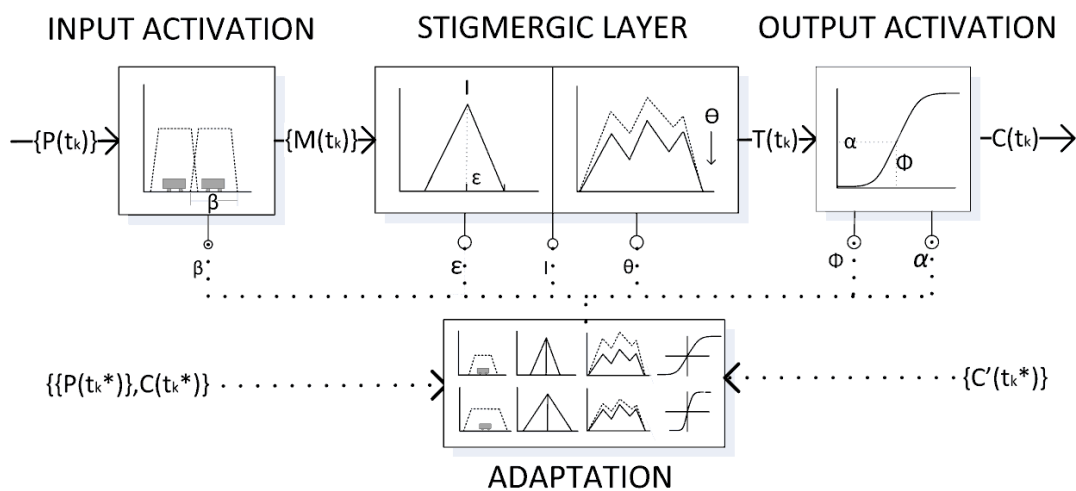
INPUT ACTIVATION

STIGMERGIC LAYER

OUTPUT ACTIVATION

$\{P(t_k)\}$

$\beta$

$\{M(t_k)\}$

I

$\varepsilon$

$\Theta$

$T(t_k)$

$\alpha$

$\Phi$

$C(t_k)$

$\beta$

$\varepsilon$

I

$\theta$

$\Phi$

$\alpha$

$\{\{P(t_k^*)\},C(t_k^*)\}$

$\{C'(t_k^*)\}$

ADAPTATION